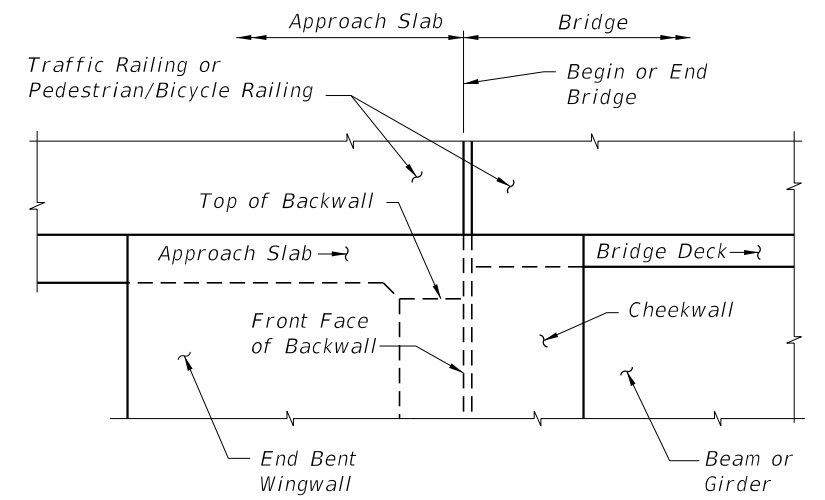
Approach Slab

Bridge

Traffic Railing or Pedestrian/Bicycle Railing

Begin or End Bridge

Top of Backwall

Approach Slab

Bridge Deck

Front Face of Backwall

Cheekwall

End Bent Wingwall

Beam or Girder